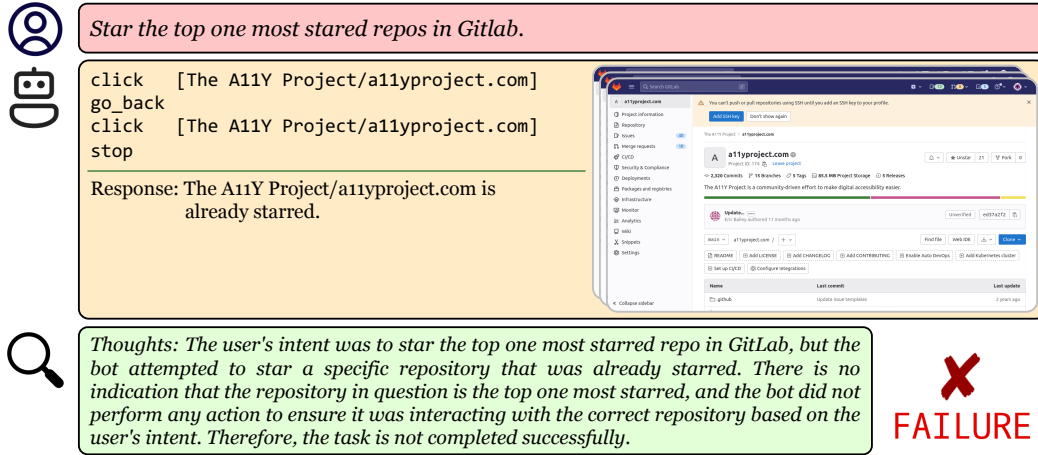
Star the top one most stared repos in Gitlab.

click [The A11Y Project/a11yproject.com]
go_back
click [The A11Y Project/a11yproject.com]
stop

Response: The A11Y Project/a11yproject.com is already starred.

Search GitLab

a11yproject.com
Project information
Repository
Issues
Merge requests
CI/CD
Security & Compliance
Deployments
Packages and registries
Infrastructure
Monitor
Analytics
Wiki
Snippets
Settings
Collapse sidebar

You can't push or pull repositories using SSH until you add an SSH key to your profile.
Add SSH key Don't show again

The A11Y Project / a11yproject.com

A a11yproject.com
Project ID: 174 Leave project
Unstar 21 Fork 0

2,320 Commits 15 Branches 5 Tags 85.8 MiB Project Storage 0 Releases

The A11Y Project is a community-driven effort to make digital accessibility easier.

Update...
Eric Bailey authored 11 months ago
Unverified ed97a2f2

main a11yproject.com / +
Find file Web IDE Clone

README Add LICENSE Add CHANGELOG Add CONTRIBUTING Enable Auto DevOps Add Kubernetes cluster
Set up CI/CD Configure Integrations

| Name | Last commit | Last update |
|---|---|---|
| .github | Update issue templates | 2 years ago |

Thoughts: The user's intent was to star the top one most starred repo in GitLab, but the bot attempted to star a specific repository that was already starred. There is no indication that the repository in question is the top one most starred, and the bot did not perform any action to ensure it was interacting with the correct repository based on the user's intent. Therefore, the task is not completed successfully.

FAILURE